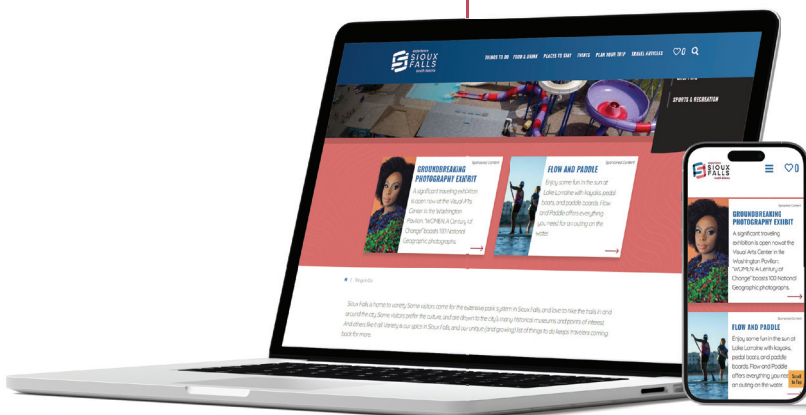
experience SIOUX FALLS south dakota

THINGS TO DO FOOD & DRINK PLACES TO STAY EVENTS PLAN YOUR TRIP TRAVEL ADVISOR

SPORTS & RECREATION

Sponsored Content
GROUNDBREAKING PHOTOGRAPHY EXHIBIT
A significant traveling exhibition is open now at the Visual Arts Center in the Washington Pavilion: "WOMEN: A Century of Change" boasts 100 National Geographic photographs.

Sponsored Content
FLOW AND PADDLE
Enjoy some fun in the sun at Lake Lorraine with kayaks, pedal boats, and paddle boards. Flow and Paddle offers everything you need for an outing on the water.

Regions

Sioux Falls is home to variety. Some visitors come for the extensive park system in Sioux Falls, and love to hike the trails in and around the city. Some visitors prefer the culture, and are drawn to the city's many historical museums and points of interest. And others like it all. Variety is our spice in Sioux Falls, and our unique (and growing) list of things to do keeps travelers coming back for more.

experience SIOUX FALLS south dakota

Sponsored Content
GROUNDBREAKING PHOTOGRAPHY EXHIBIT
A significant traveling exhibition is open now at the Visual Arts Center in the Washington Pavilion: "WOMEN: A Century of Change" boasts 100 National Geographic photographs.

FLOW AND PADDLE
Enjoy some fun in the sun at Lake Lorraine with kayaks, pedal boats, and paddle boards. Flow and Paddle offers everything you need for an outing on the water.

Scroll to Top